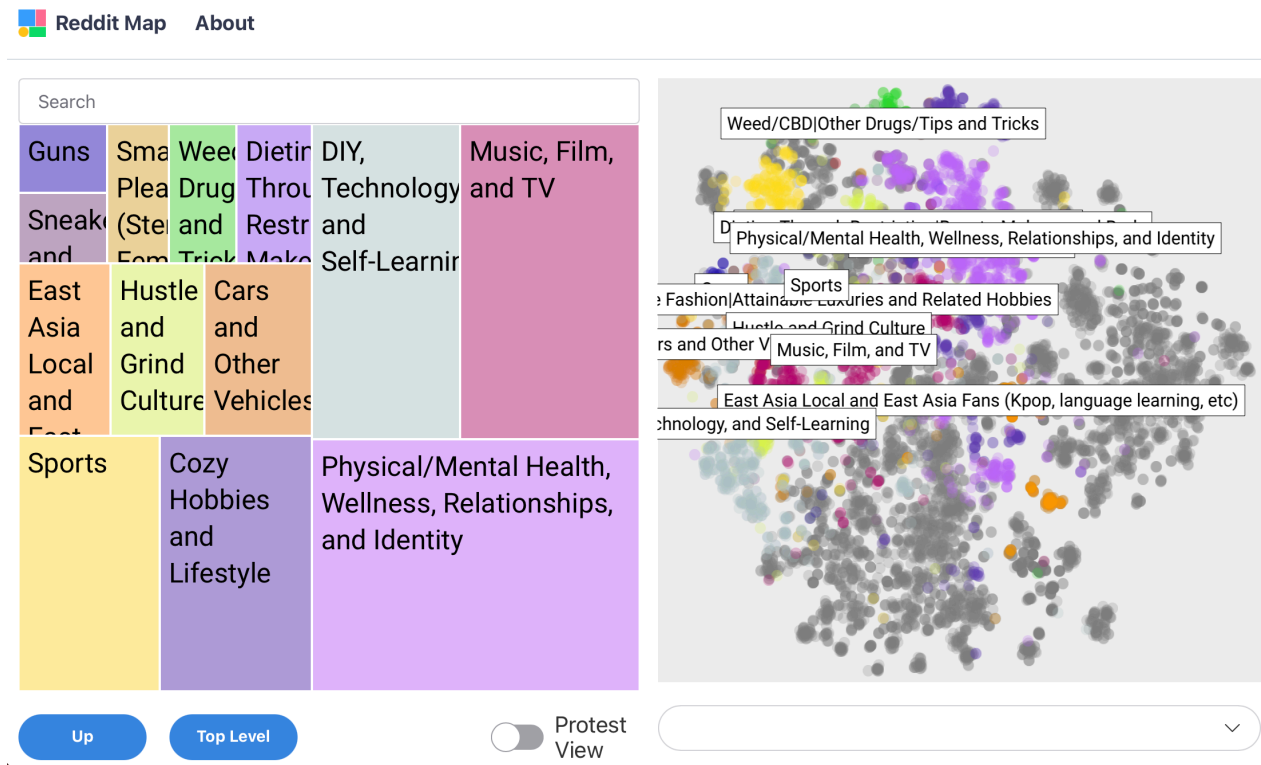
Reddit Map About

Search

Guns

Sneake and

Sma Plea (Ster Fem

Weed Drug and Trick

Dietin Throu Restr Make

DIY, Technology and Self-Learnin

Music, Film, and TV

East Asia Local and East

Hustle and Grind Culture

Cars and Other Vehicles

Sports

Cozy Hobbies and Lifestyle

Physical/Mental Health, Wellness, Relationships, and Identity

Weed/CBD|Other Drugs/Tips and Tricks

Di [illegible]

Physical/Mental Health, Wellness, Relationships, and Identity

Sports

e Fashion|Attainable Luxuries and Related Hobbies

Hustle and Grind Culture

rs and Other V

Music, Film, and TV

East Asia Local and East Asia Fans (Kpop, language learning, etc)

chnology, and Self-Learning

Up

Top Level

Protest View